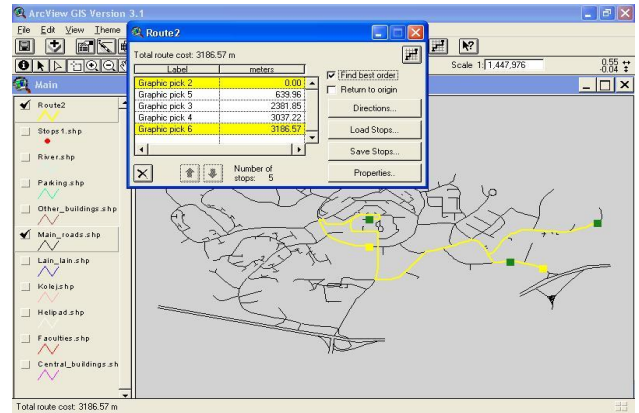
ArcView GIS Version 3.1

File Edit View Theme

Route2

Total route cost: 3186.57 m

| Label | meters |
|---|---|
| Graphic pick 2 | 0.00 |
| Graphic pick 5 | 639.96 |
| Graphic pick 3 | 2381.85 |
| Graphic pick 4 | 3037.22 |
| Graphic pick 6 | 3186.57 |

Number of stops: 5

Find best order

Return to origin

Directions...

Load Stops...

Save Stops...

Properties...

Scale 1: 1,447,976

0.55
-0.04

Main

Route2

Stops1.shp

River.shp

Parking.shp

Other_buildings.shp

Main_roads.shp

Lain_lain.shp

Kolej.shp

Helipad.shp

Faculties.shp

Central_buildings.sh

Total route cost: 3186.57 m